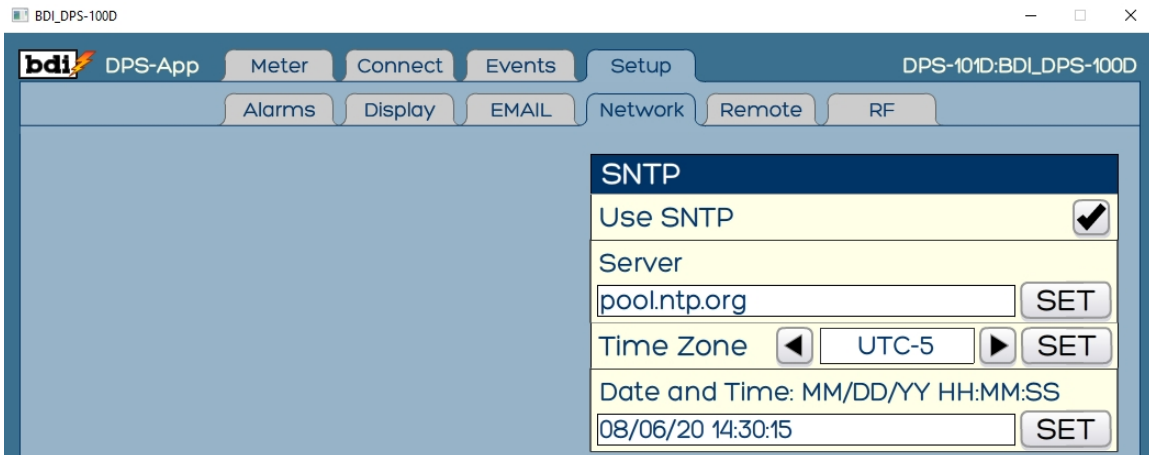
BDI_DPS-100D

bdi DPS-App Meter Connect Events Setup DPS-101D:BDI_DPS-100D

Alarms Display EMAIL Network Remote RF

SNTP

Use SNTP

Server

pool.ntp.org SET

Time Zone UTC-5 SET

Date and Time: MM/DD/YY HH:MM:SS

08/06/20 14:30:15 SET